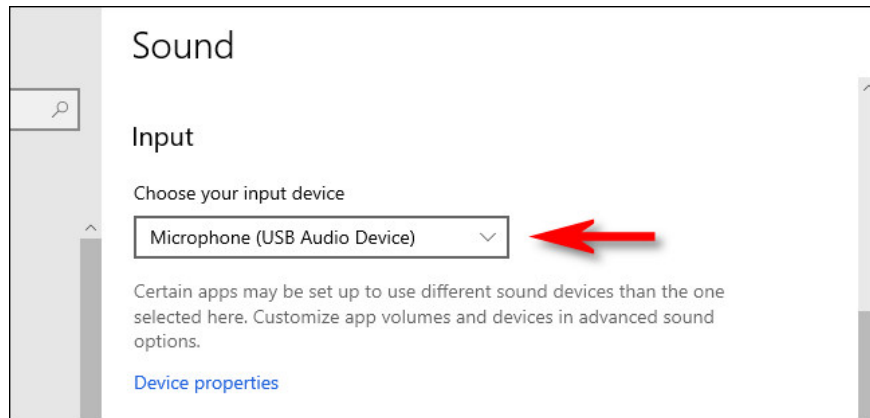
Sound

Input

Choose your input device

Microphone (USB Audio Device)

Certain apps may be set up to use different sound devices than the one selected here. Customize app volumes and devices in advanced sound options.

Device properties